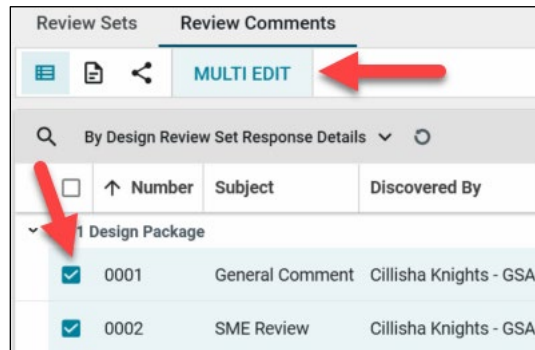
Review Sets Review Comments

MULTI EDIT

By Design Review Set Response Details

| | ↑ Number | Subject | Discovered By |
|---|---|---|---|
| 1 Design Package | | | |
| ☑ | 0001 | General Comment | Cillisha Knights - GSA |
| ☑ | 0002 | SME Review | Cillisha Knights - GSA |